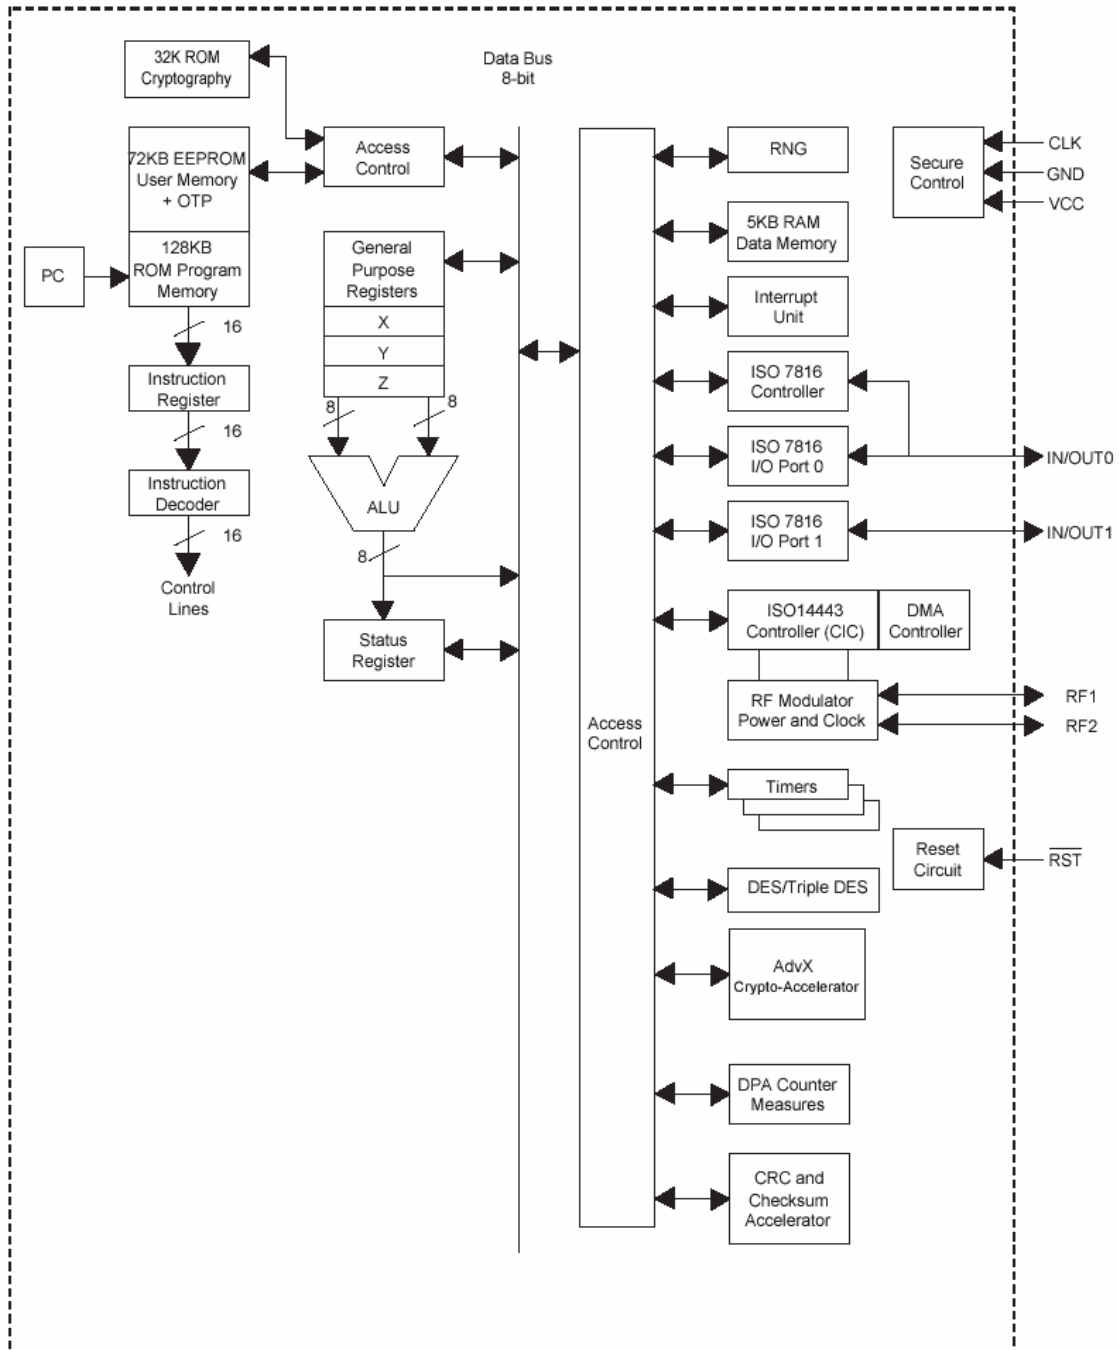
32K ROM Cryptography

Data Bus 8-bit

72KB EEPROM User Memory + OTP

Access Control

RNG

Secure Control

CLK

GND

VCC

5KB RAM Data Memory

128KB ROM Program Memory

PC

General Purpose Registers

X

Y

Z

Interrupt Unit

16

Instruction Register

16

8

8

ISO 7816 Controller

ISO 7816 I/O Port 0

IN/OUT0

Instruction Decoder

ALU

16

8

ISO 7816 I/O Port 1

IN/OUT1

Control Lines

Status Register

ISO14443 Controller (CIC)

DMA Controller

RF Modulator Power and Clock

RF1

RF2

Access Control

Timers

Reset Circuit

$\overline{RST}$

DES/Triple DES

AdvX Crypto-Accelerator

DPA Counter Measures

CRC and Checksum Accelerator